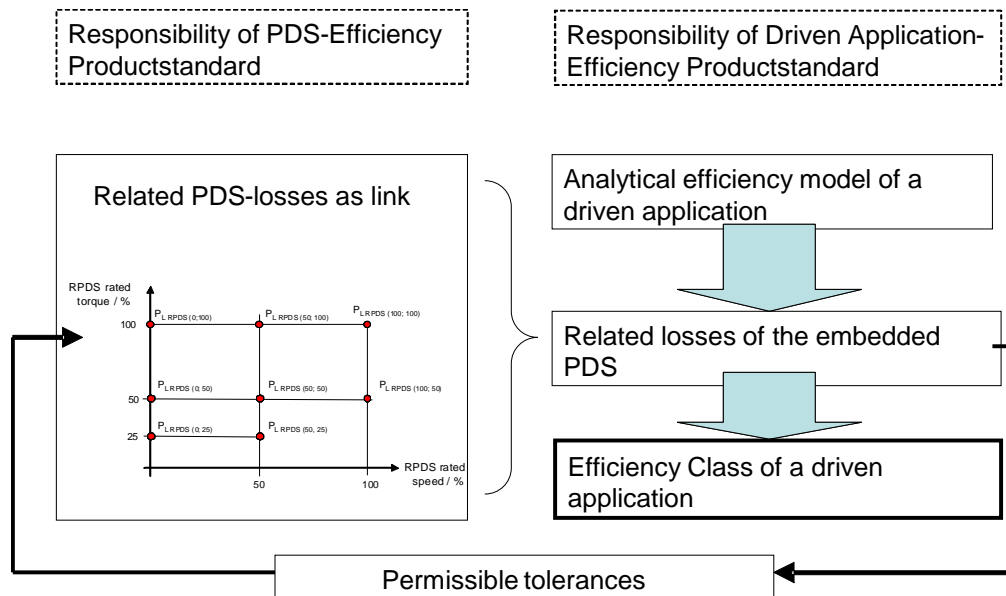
Responsibility of PDS-Efficiency Productstandard

Responsibility of Driven Application-Efficiency Productstandard

Related PDS-losses as link

RPDS rated torque / %

100

50

25

$P_{L\,RPDS\,(0;100)}$

$P_{L\,RPDS\,(50;\,100)}$

$P_{L\,RPDS\,(100;\,100)}$

$P_{L\,RPDS\,(0;\,50)}$

$P_{L\,RPDS\,(50;\,50)}$

$P_{L\,RPDS\,(100;\,50)}$

$P_{L\,RPDS\,(0;\,25)}$

$P_{L\,RPDS\,(50,\,25)}$

50

100

RPDS rated speed / %

Analytical efficiency model of a driven application

Related losses of the embedded PDS

Efficiency Class of a driven application

Permissible tolerances